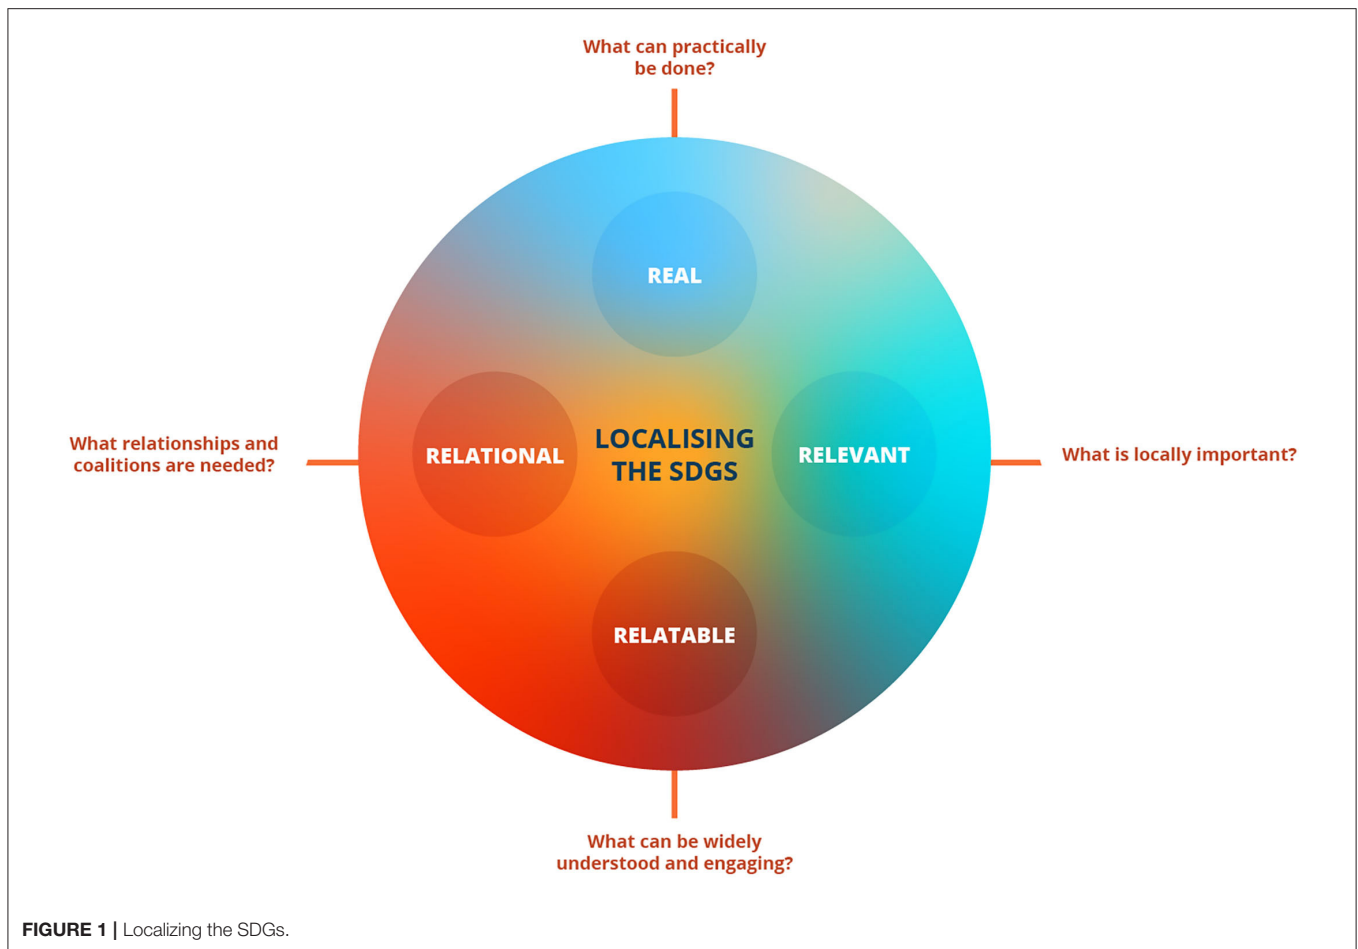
What can practically be done?

REAL

What relationships and coalitions are needed?

RELATIONAL

LOCALISING THE SDGS

RELEVANT

What is locally important?

RELATABLE

What can be widely understood and engaging?

FIGURE 1 | Localizing the SDGs.